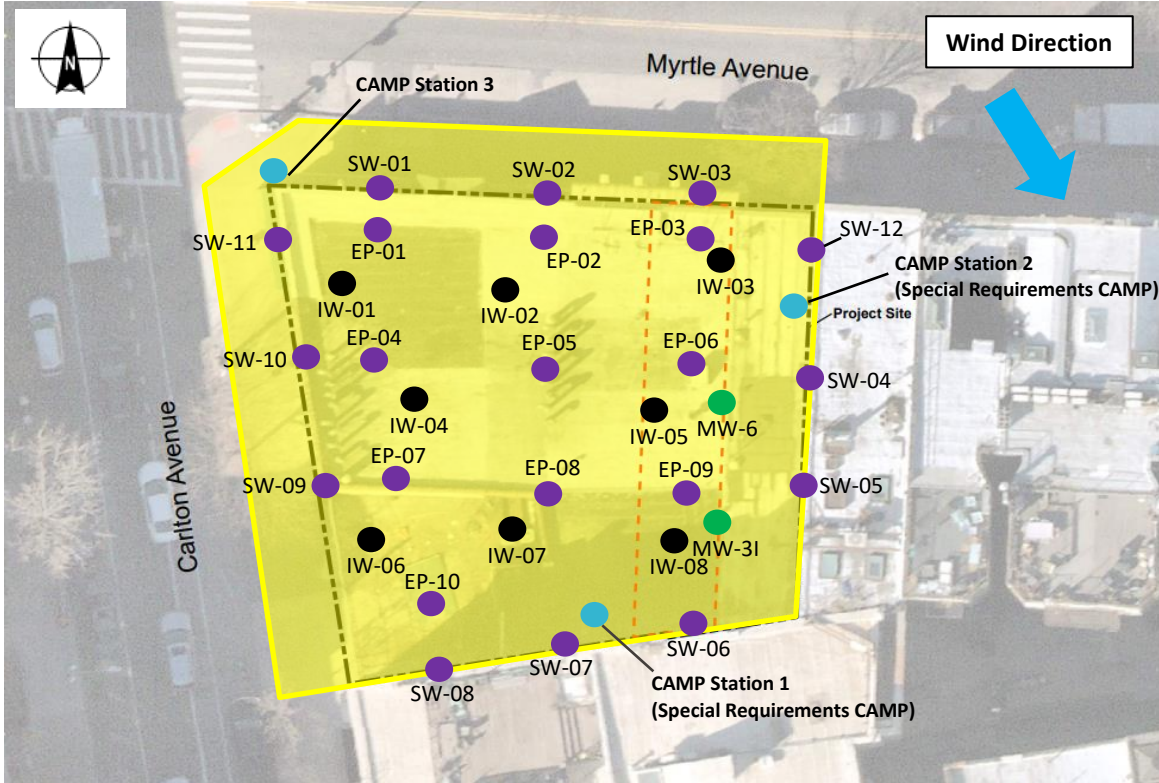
N

Wind Direction

Myrtle Avenue

CAMP Station 3

SW-01
SW-02
SW-03
SW-11
EP-01
EP-02
EP-03
SW-12
IW-03
CAMP Station 2
(Special Requirements CAMP)
IW-01
IW-02
Project Site
SW-10
EP-04
EP-05
EP-06
SW-04
IW-04
IW-05
MW-6
Carlton Avenue
EP-07
EP-08
EP-09
SW-09
SW-05
IW-06
IW-07
IW-08
MW-3I
EP-10
SW-06
SW-07
SW-08
CAMP Station 1
(Special Requirements CAMP)